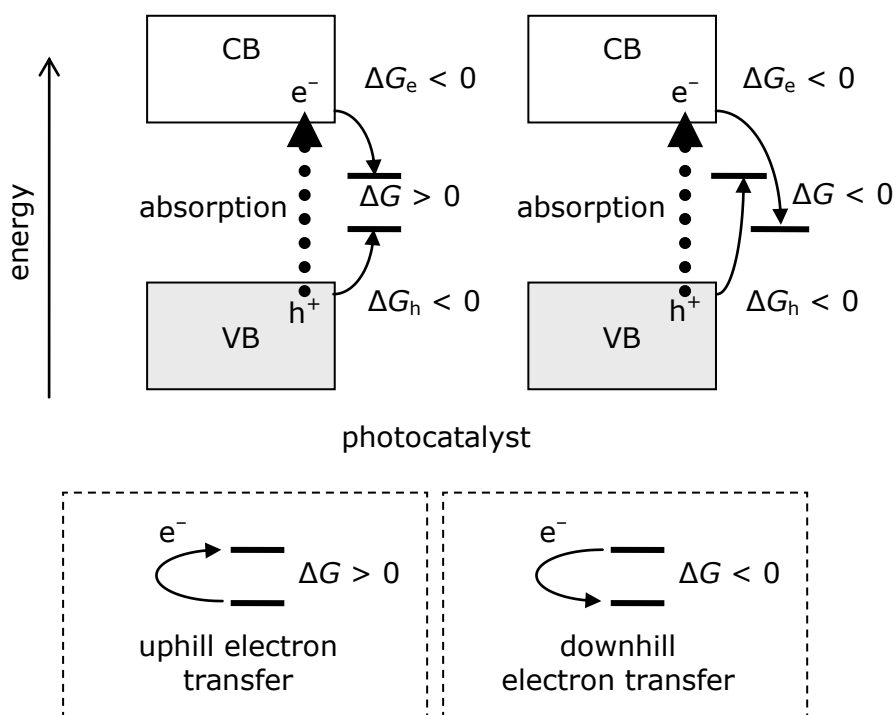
energy

CB

$e^-$

$\Delta G_e < 0$

absorption

$\Delta G > 0$

$h^+$

$\Delta G_h < 0$

VB

CB

$e^-$

$\Delta G_e < 0$

absorption

$\Delta G < 0$

$h^+$

$\Delta G_h < 0$

VB

photocatalyst

$e^-$

$\Delta G > 0$

uphill electron transfer

$e^-$

$\Delta G < 0$

downhill electron transfer